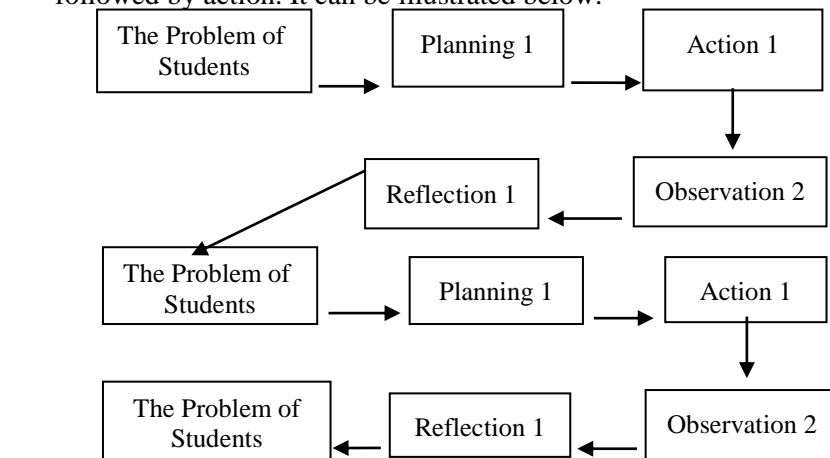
followed by action. It can be illustrated below:

The Problem of Students

Planning 1

Action 1

Observation 2

Reflection 1

The Problem of Students

Planning 1

Action 1

Observation 2

Reflection 1

The Problem of Students